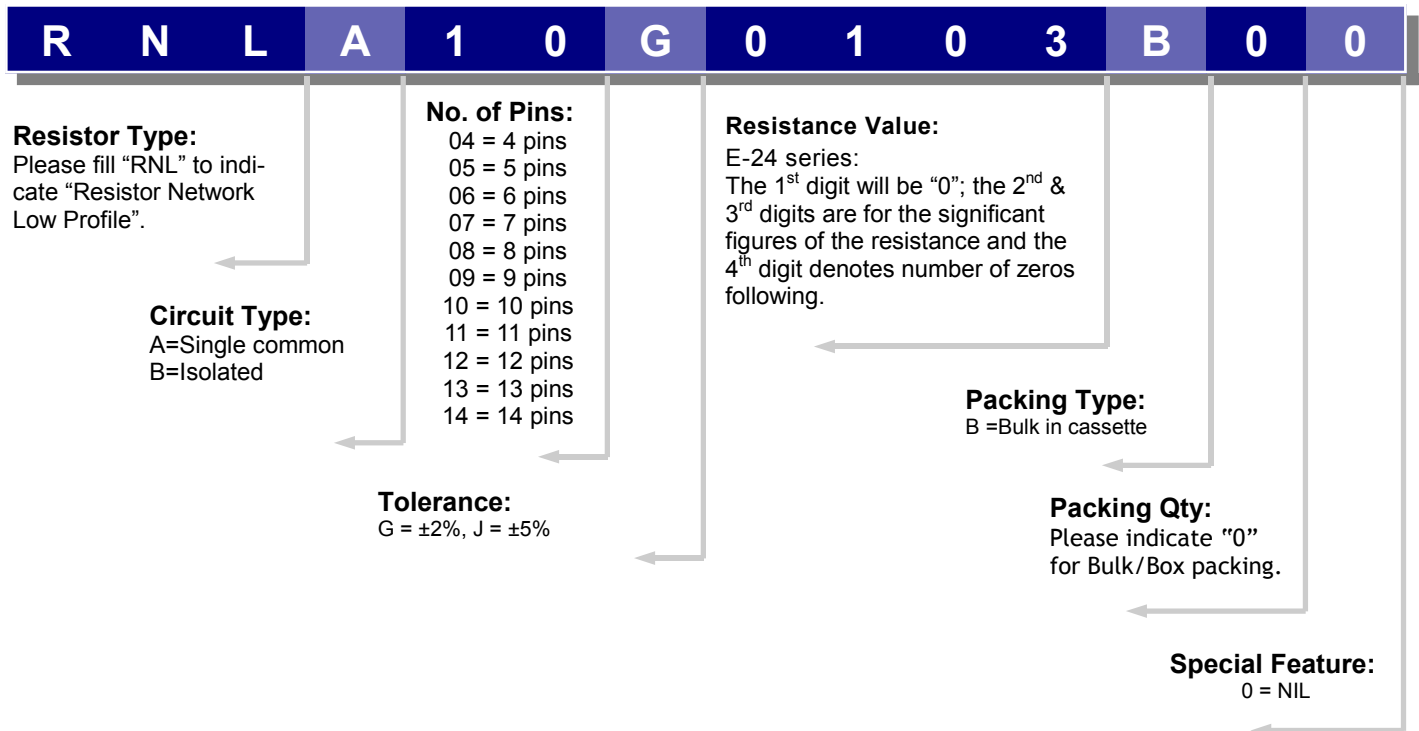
| R | N | L | A | 1 | 0 | G | 0 | 1 | 0 | 3 | B | 0 | 0 |
|---|---|---|---|---|---|---|---|---|---|---|---|---|---|

**Resistor Type:**
Please fill “RNL” to indicate “Resistor Network Low Profile”.

**Circuit Type:**
A=Single common
B=Isolated

**No. of Pins:**
04 = 4 pins
05 = 5 pins
06 = 6 pins
07 = 7 pins
08 = 8 pins
09 = 9 pins
10 = 10 pins
11 = 11 pins
12 = 12 pins
13 = 13 pins
14 = 14 pins

**Tolerance:**
G = ±2%, J = ±5%

**Resistance Value:**
E-24 series:
The 1$^{st}$ digit will be “0”; the 2$^{nd}$ & 3$^{rd}$ digits are for the significant figures of the resistance and the 4$^{th}$ digit denotes number of zeros following.

**Packing Type:**
B =Bulk in cassette

**Packing Qty:**
Please indicate "0" for Bulk/Box packing.

**Special Feature:**
0 = NIL